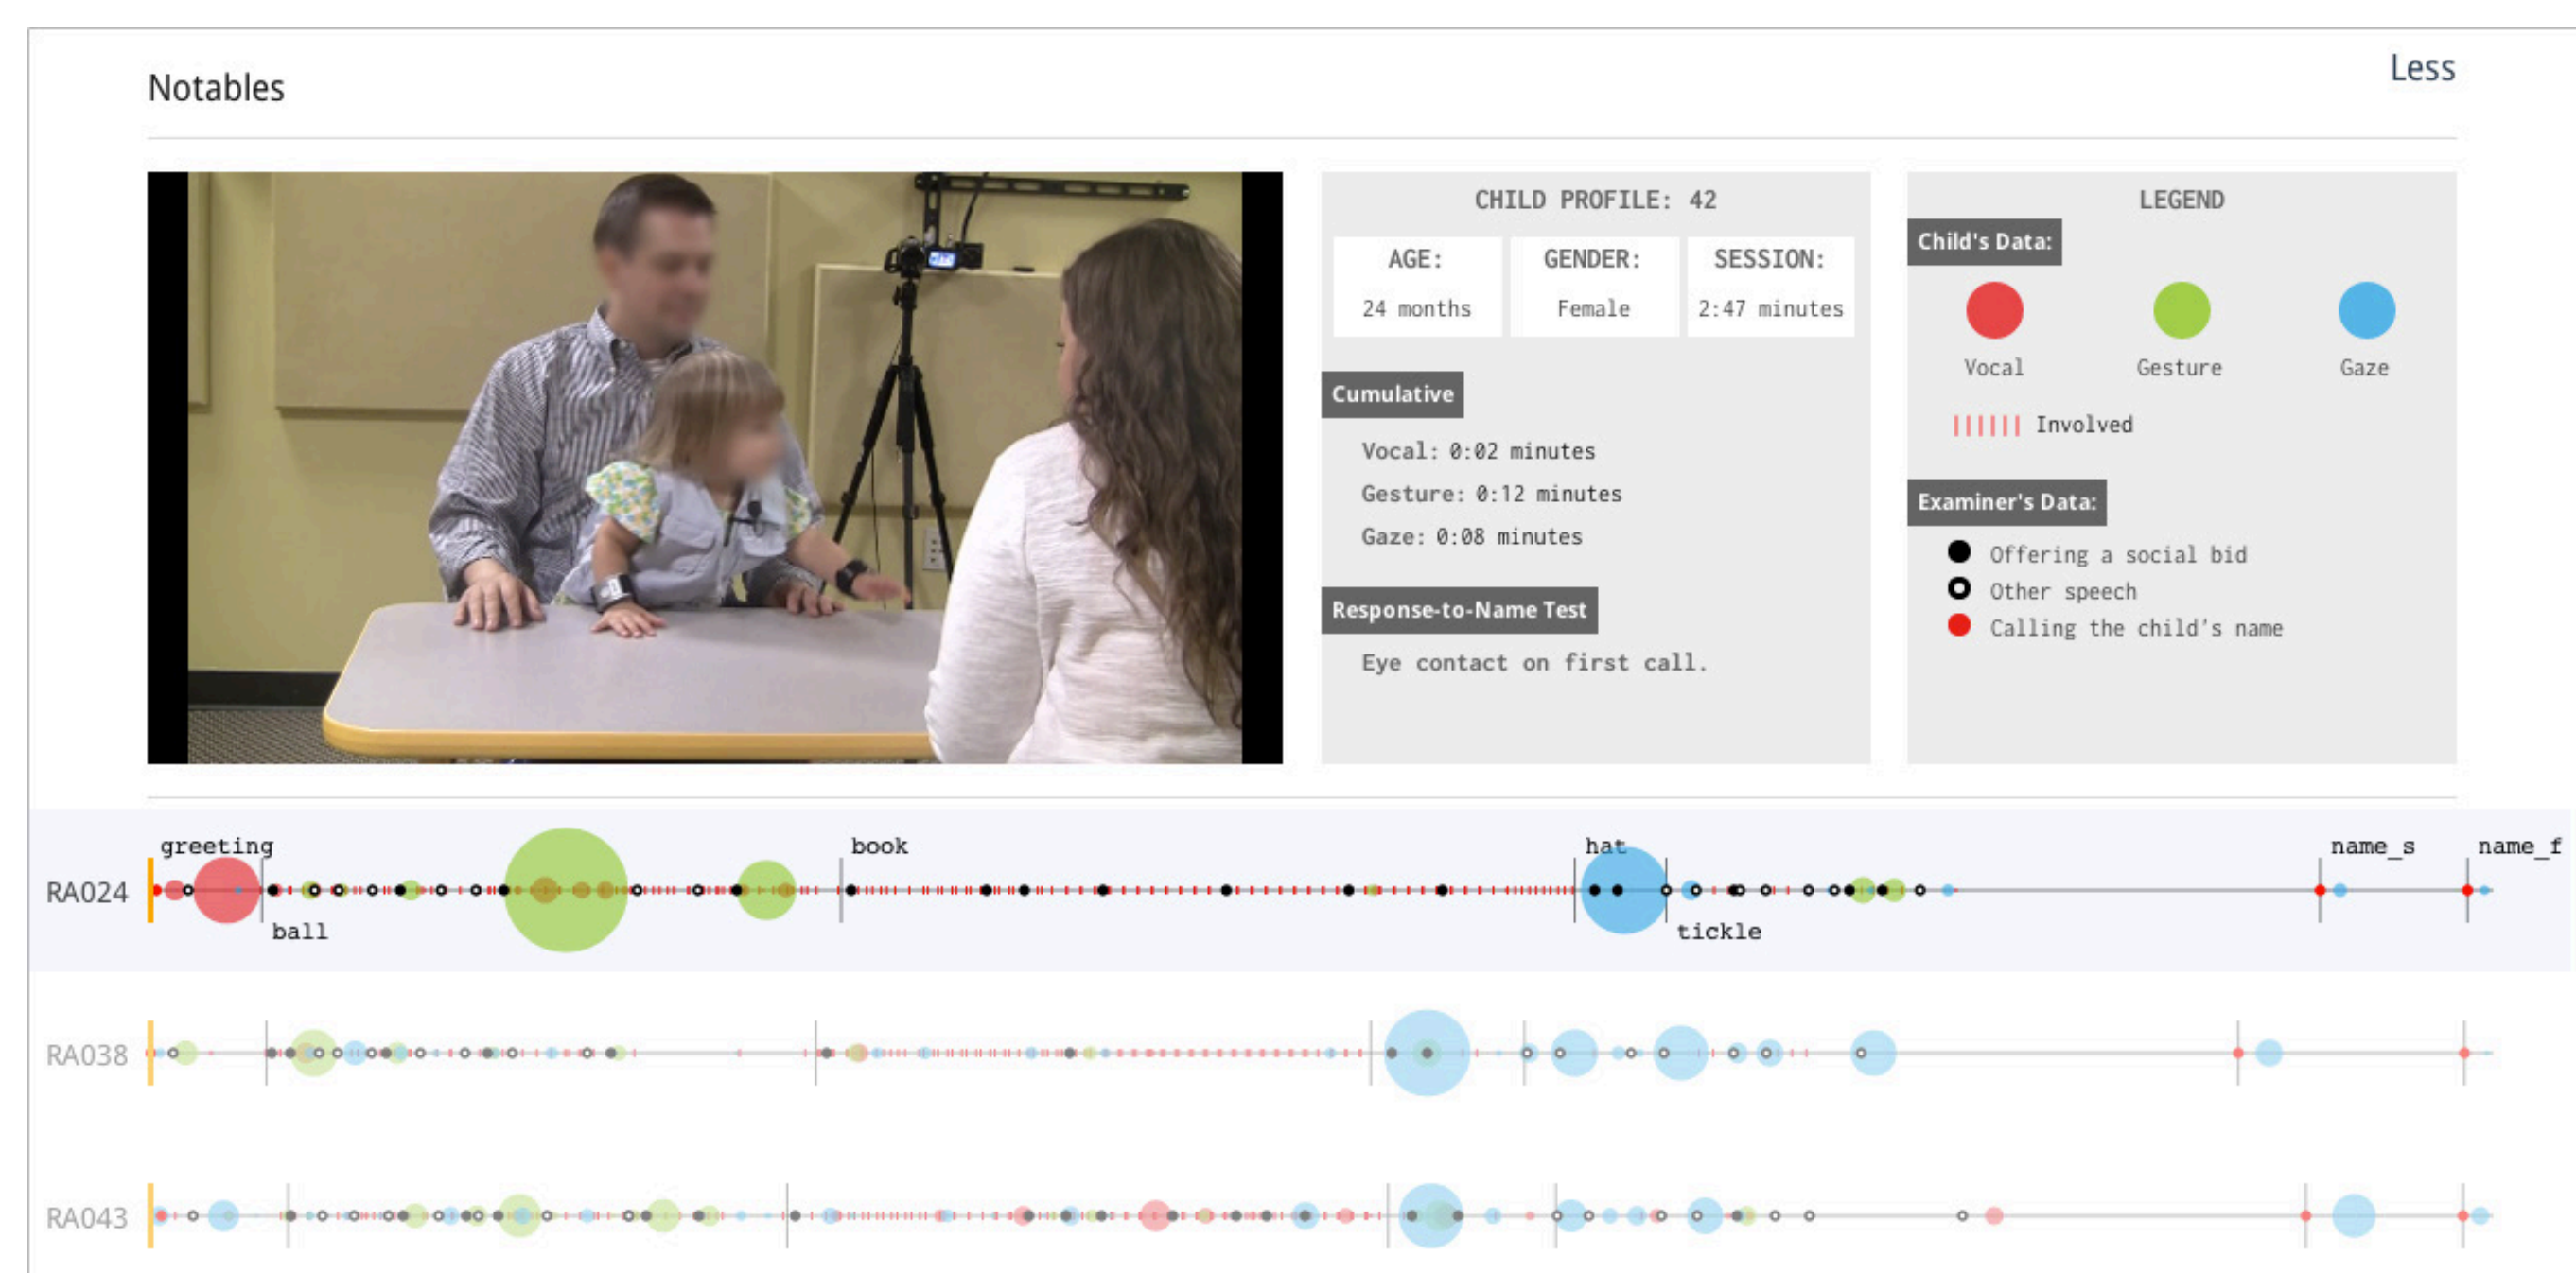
Notables

Less

CHILD PROFILE: 42

| AGE: | GENDER: | SESSION: |
|---|---|---|
| 24 months | Female | 2:47 minutes |

Cumulative

Vocal: 0:02 minutes

Gesture: 0:12 minutes

Gaze: 0:08 minutes

Response-to-Name Test

Eye contact on first call.

LEGEND

Child's Data:

Vocal Gesture Gaze

Involved

Examiner's Data:

Offering a social bid

Other speech

Calling the child's name

greeting book hat name_s name_f

RA024

ball tickle

RA038

RA043